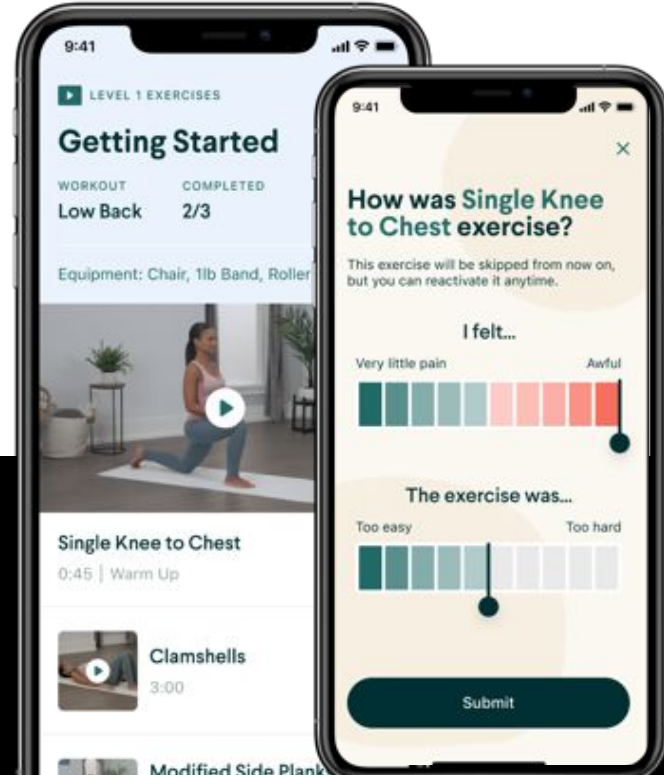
9:41

LEVEL 1 EXERCISES

Getting Started

WORKOUT
Low Back

COMPLETED
2/3

Equipment: Chair, 1lb Band, Roller

Single Knee to Chest
0:45 | Warm Up

Clamshells
3:00

Modified Side Plank

9:41

×

How was Single Knee to Chest exercise?

This exercise will be skipped from now on, but you can reactivate it anytime.

I felt...

Very little pain

Awful

The exercise was...

Too easy

Too hard

Submit